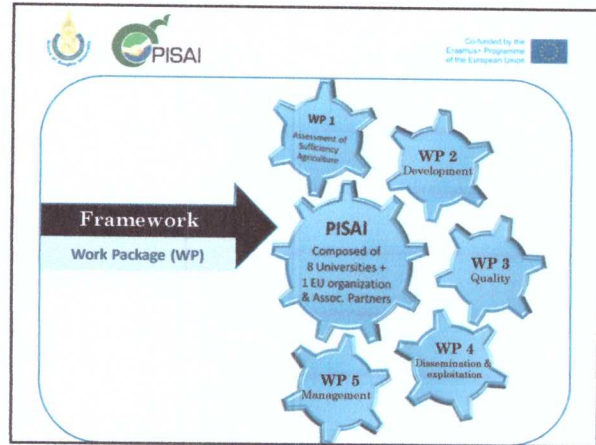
PISAI

Co-funded by the Erasmus+ Programme of the European Union

Framework

Work Package (WP)

WP 1
Assessment of Sufficiency Agriculture

WP 2
Development

PISAI
Composed of 8 Universities + 1 EU organization & Assoc. Partners

WP 3
Quality

WP 4
Dissemination & exploitation

WP 5
Management